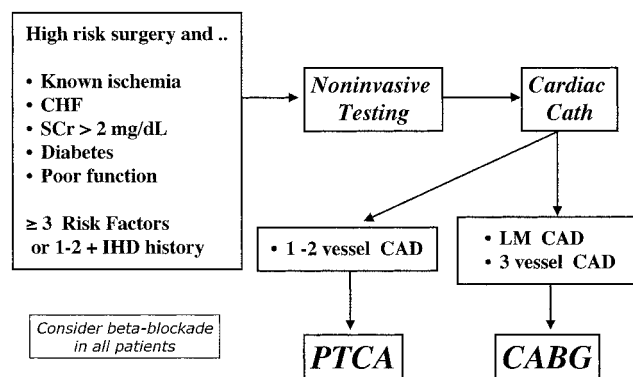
High risk surgery and ..

• Known ischemia
• CHF
• SCr > 2 mg/dL
• Diabetes
• Poor function

≥ 3 Risk Factors or 1-2 + IHD history

Noninvasive Testing

Cardiac Cath

• 1 -2 vessel CAD

• LM CAD
• 3 vessel CAD

Consider beta-blockade in all patients

PTCA

CABG